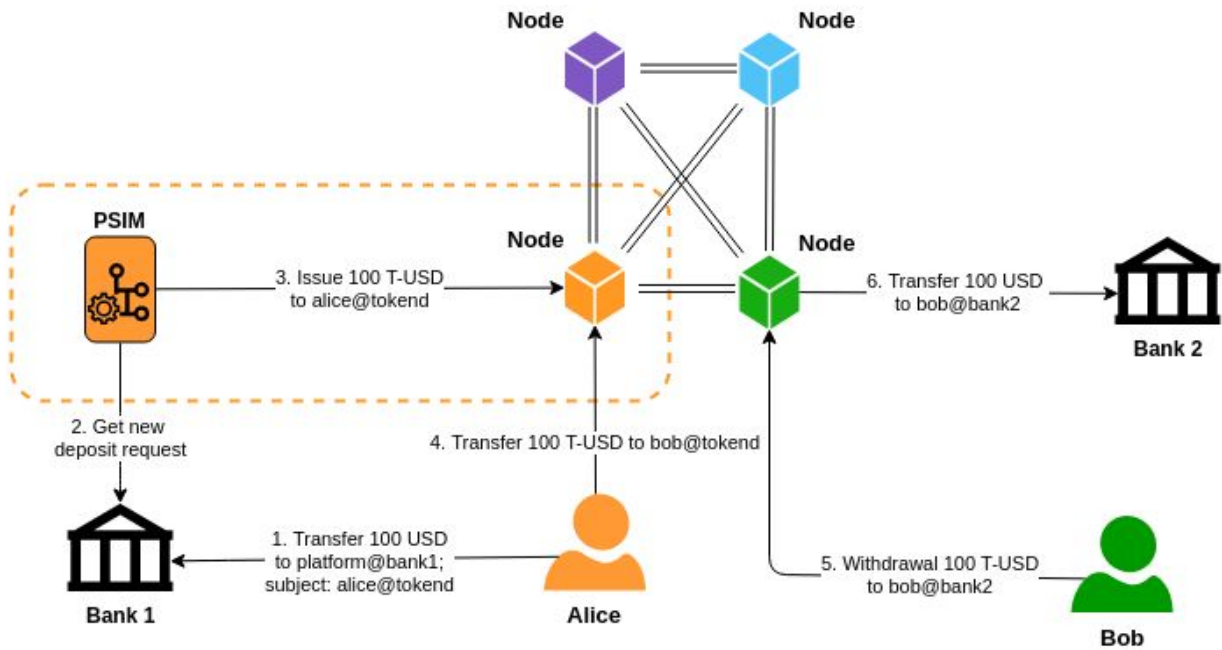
Node

Node

PSIM

3. Issue 100 T-USD to alice@tokend

Node

Node

6. Transfer 100 USD to bob@bank2

Bank 2

2. Get new deposit request

4. Transfer 100 T-USD to bob@tokend

1. Transfer 100 USD to platform@bank1; subject: alice@tokend

5. Withdrawal 100 T-USD to bob@bank2

Bank 1

Alice

Bob